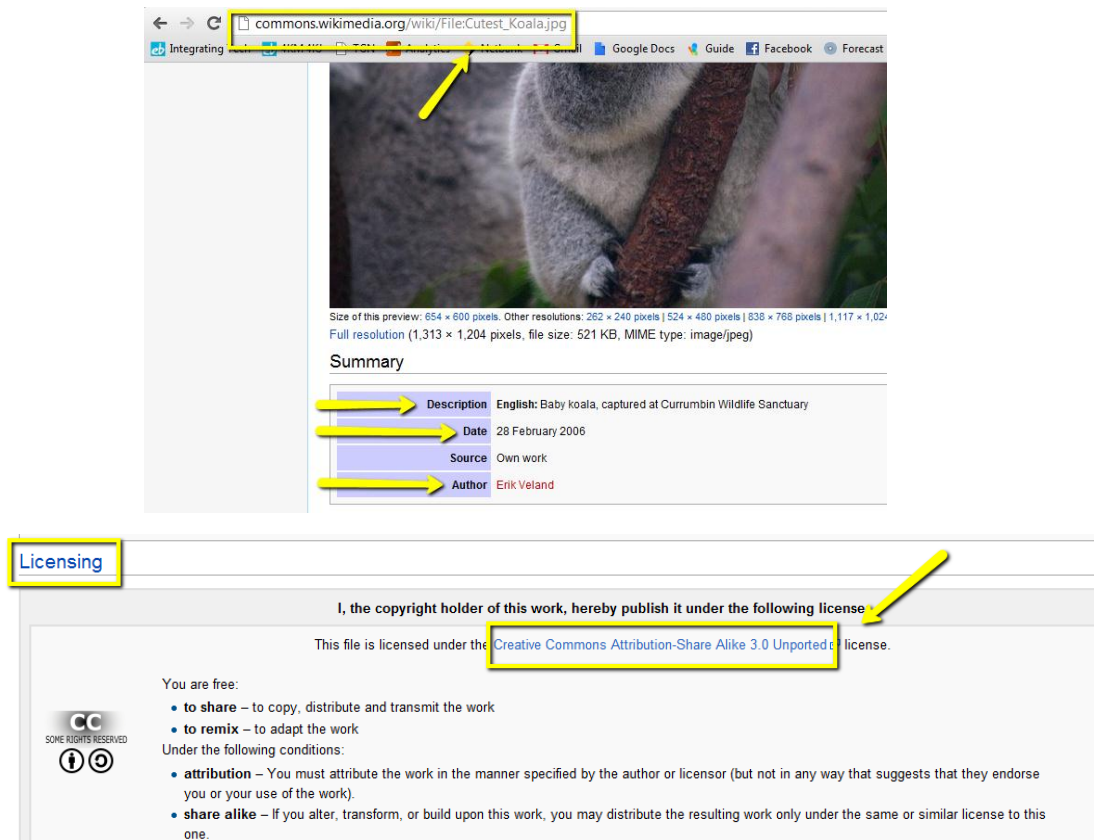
commons.wikimedia.org/wiki/File:Cutest_Koala.jpg

Integrating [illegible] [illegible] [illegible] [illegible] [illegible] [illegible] Google Docs Guide Facebook Forecast

Size of this preview: 654 × 600 pixels. Other resolutions: 262 × 240 pixels | 524 × 480 pixels | 838 × 768 pixels | 1,117 × 1,02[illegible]

Full resolution (1,313 × 1,204 pixels, file size: 521 KB, MIME type: image/jpeg)

Summary

| | |
|---|---|
| Description | English: Baby koala, captured at Currumbin Wildlife Sanctuary |
| Date | 28 February 2006 |
| Source | Own work |
| Author | Erik Veland |

Licensing

I, the copyright holder of this work, hereby publish it under the following license:

This file is licensed under the Creative Commons Attribution-Share Alike 3.0 Unported license.

CC SOME RIGHTS RESERVED

You are free:
• to share – to copy, distribute and transmit the work
• to remix – to adapt the work
Under the following conditions:
• attribution – You must attribute the work in the manner specified by the author or licensor (but not in any way that suggests that they endorse you or your use of the work).
• share alike – If you alter, transform, or build upon this work, you may distribute the resulting work only under the same or similar license to this one.